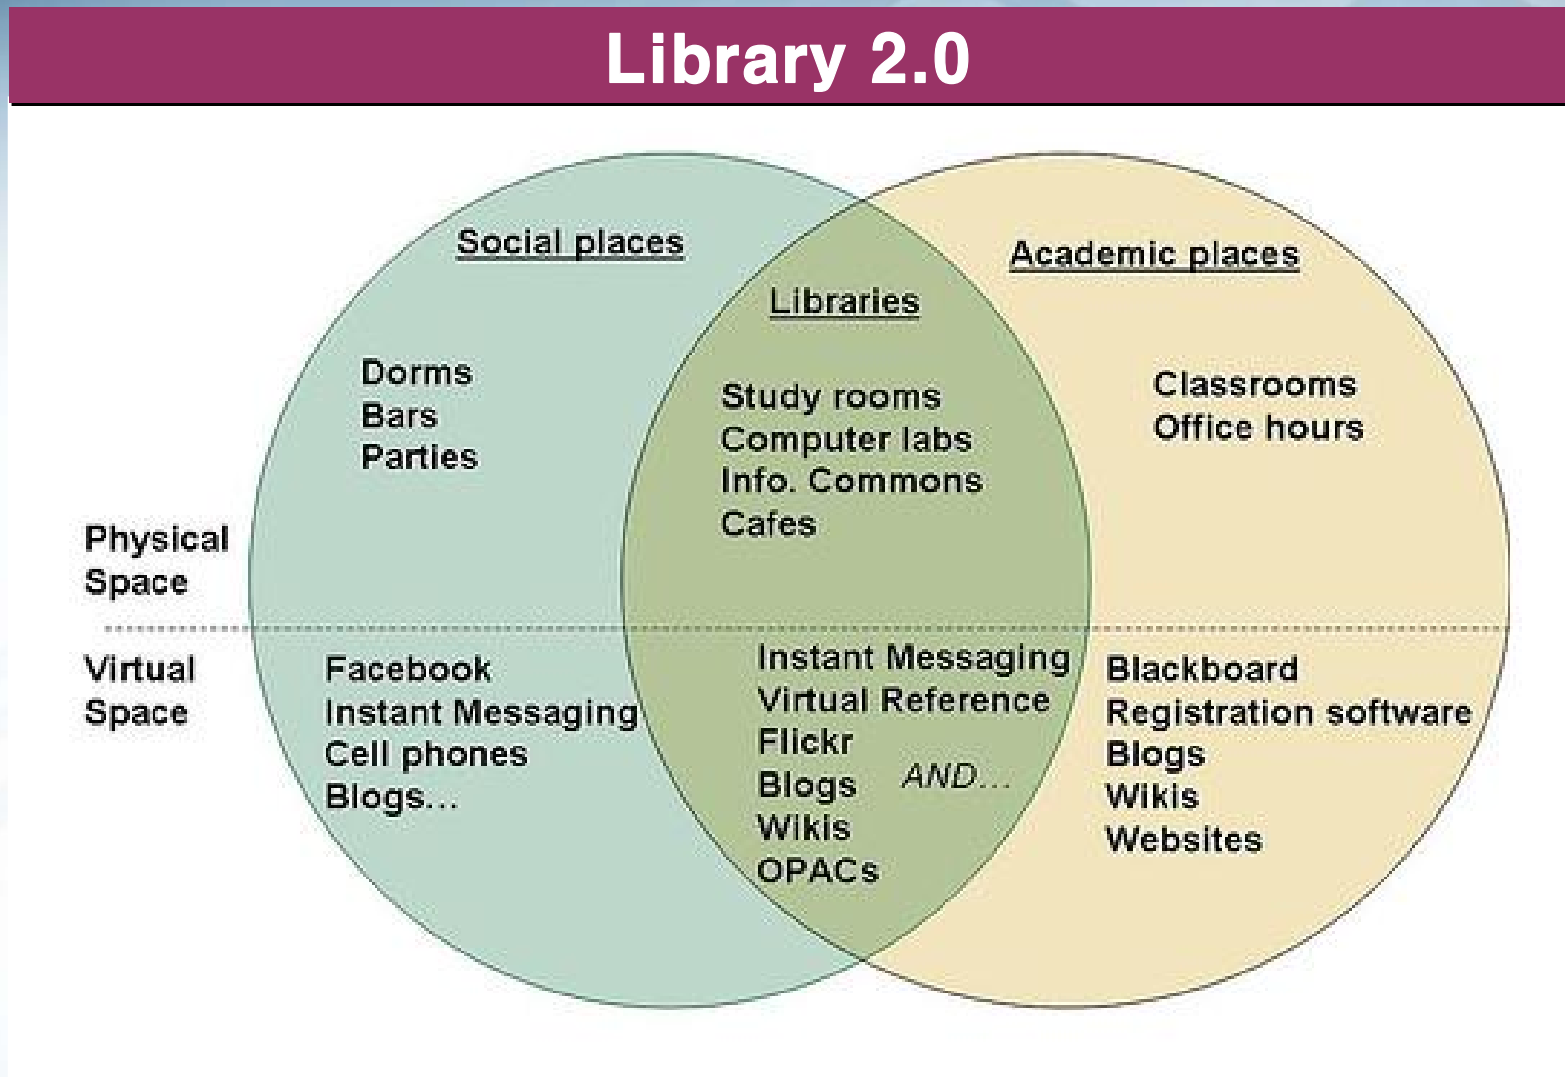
Library 2.0

Social places

Libraries

Academic places

Dorms
Bars
Parties

Study rooms
Computer labs
Info. Commons
Cafes

Classrooms
Office hours

Physical Space

Virtual Space

Facebook
Instant Messaging
Cell phones
Blogs...

Instant Messaging
Virtual Reference
Flickr
Blogs
Wikis
OPACs

AND...

Blackboard
Registration software
Blogs
Wikis
Websites